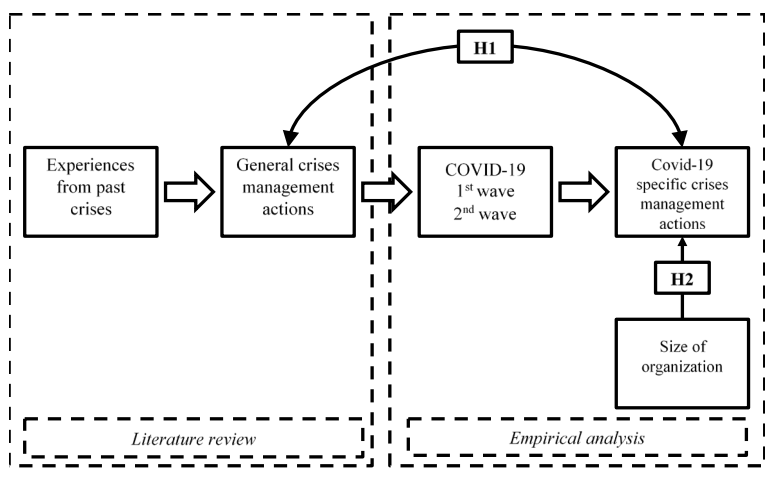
H1

Experiences from past crises

General crises management actions

COVID-19
1$^{st}$ wave
2$^{nd}$ wave

Covid-19 specific crises management actions

H2

Size of organization

Literature review

Empirical analysis